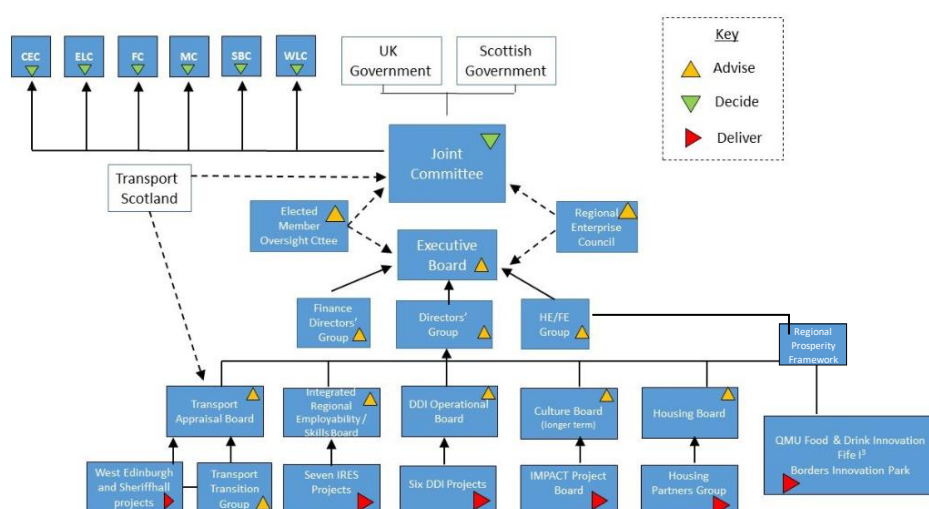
CEC

ELC

FC

MC

SBC

WLC

UK Government

Scottish Government

Key

Advise

Decide

Deliver

Transport Scotland

Joint Committee

Elected Member Oversight Cttee

Regional Enterprise Council

Executive Board

Finance Directors' Group

Directors' Group

HE/FE Group

Regional Prosperity Framework

Transport Appraisal Board

Integrated Regional Employability / Skills Board

DDI Operational Board

Culture Board (longer term)

Housing Board

QMU Food & Drink Innovation Fife I³ Borders Innovation Park

West Edinburgh and Sheriffhall projects

Transport Transition Group

Seven IRES Projects

Six DDI Projects

IMPACT Project Board

Housing Partners Group